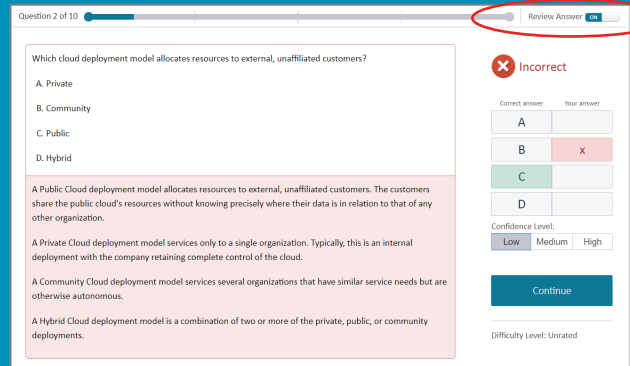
Question 2 of 10

Review Answer ON

Which cloud deployment model allocates resources to external, unaffiliated customers?

A. Private

B. Community

C. Public

D. Hybrid

A Public Cloud deployment model allocates resources to external, unaffiliated customers. The customers share the public cloud's resources without knowing precisely where their data is in relation to that of any other organization.

A Private Cloud deployment model services only to a single organization. Typically, this is an internal deployment with the company retaining complete control of the cloud.

A Community Cloud deployment model services several organizations that have similar service needs but are otherwise autonomous.

A Hybrid Cloud deployment model is a combination of two or more of the private, public, or community deployments.

Incorrect

| Correct answer | Your answer |
|---|---|
| A | |
| B | x |
| C | |
| D | |

Confidence Level:

Low Medium High

Continue

Difficulty Level: Unrated